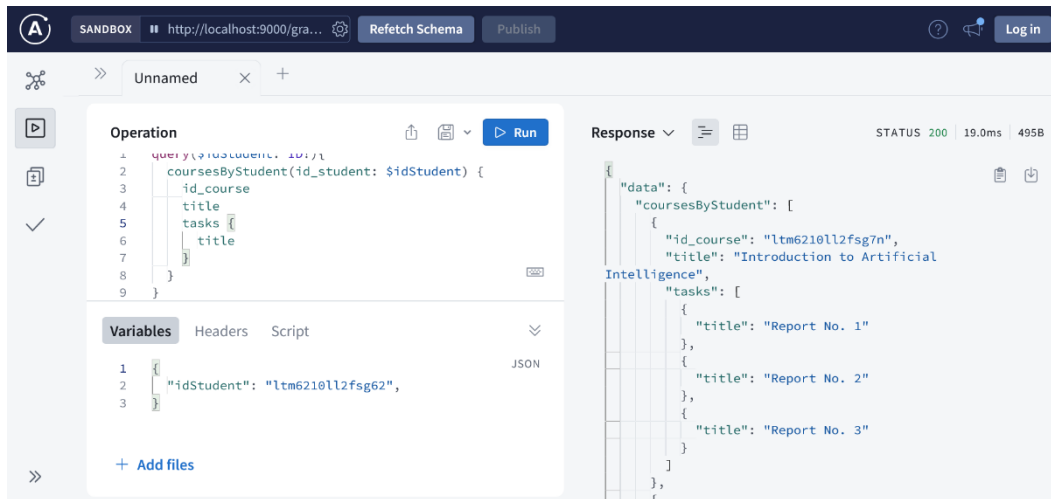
SANDBOX http://localhost:9000/gra... Refetch Schema Publish Log in

Unnamed × +

Operation ▷ Run

1 query($idStudent: ID!){
2 coursesByStudent(id_student: $idStudent) {
3 id_course
4 title
5 tasks {
6 title
7 }
8 }
9 }

Variables Headers Script

JSON

1 {
2 "idStudent": "ltm6210ll2fsg62",
3 }

+ Add files

Response

STATUS 200 | 19.0ms | 495B

{
"data": {
"coursesByStudent": [
{
"id_course": "ltm6210ll2fsg7n",
"title": "Introduction to Artificial Intelligence",
"tasks": [
{
"title": "Report No. 1"
},
{
"title": "Report No. 2"
},
{
"title": "Report No. 3"
}
]
},